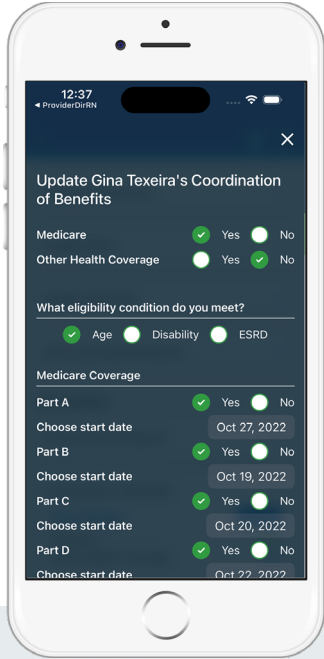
12:37
◂ ProviderDirRN

×

Update Gina Texeira's Coordination of Benefits

Medicare Yes No
Other Health Coverage Yes No

What eligibility condition do you meet?

Age Disability ESRD

Medicare Coverage

Part A Yes No
Choose start date Oct 27, 2022
Part B Yes No
Choose start date Oct 19, 2022
Part C Yes No
Choose start date Oct 20, 2022
Part D Yes No
Choose start date Oct 22, 2022